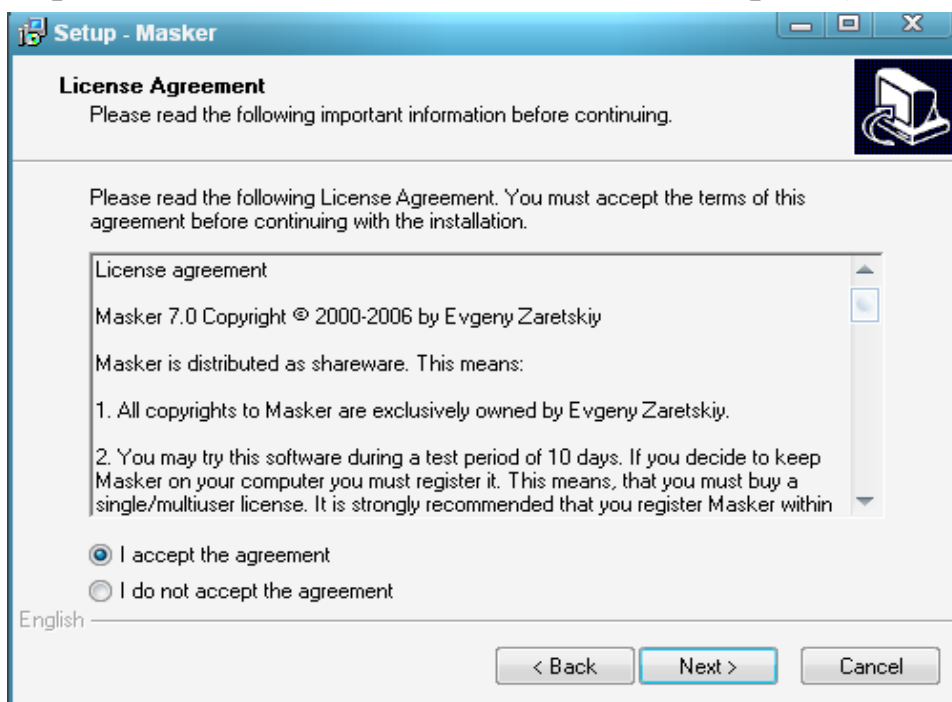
Setup - Masker

License Agreement
Please read the following important information before continuing.

Please read the following License Agreement. You must accept the terms of this agreement before continuing with the installation.

License agreement

Masker 7.0 Copyright © 2000-2006 by Evgeny Zaretskiy

Masker is distributed as shareware. This means:

1. All copyrights to Masker are exclusively owned by Evgeny Zaretskiy.

2. You may try this software during a test period of 10 days. If you decide to keep Masker on your computer you must register it. This means, that you must buy a single/multiuser license. It is strongly recommended that you register Masker within

I accept the agreement

I do not accept the agreement

English

< Back Next > Cancel